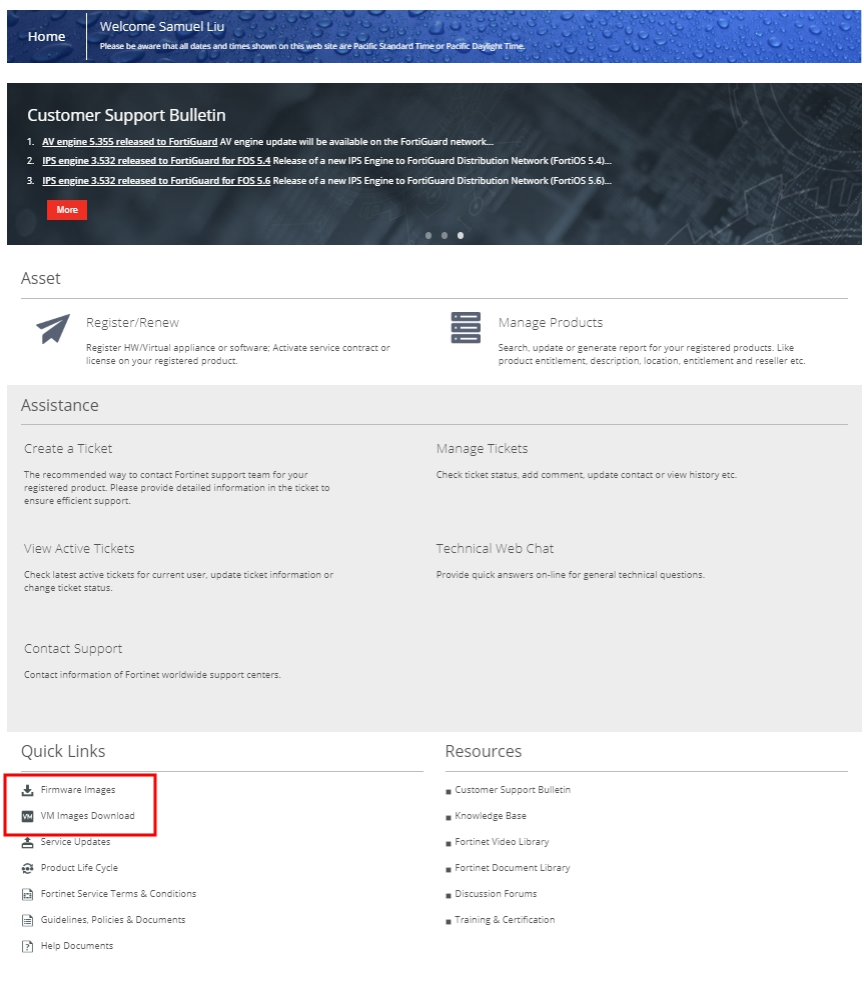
Home

Welcome Samuel Liu

Please be aware that all dates and times shown on this web site are Pacific Standard Time or Pacific Daylight Time.

Customer Support Bulletin

1. AV engine 5.355 released to FortiGuard AV engine update will be available on the FortiGuard network...

2. IPS engine 3.532 released to FortiGuard for FOS 5.4 Release of a new IPS Engine to FortiGuard Distribution Network (FortiOS 5.4)...

3. IPS engine 3.532 released to FortiGuard for FOS 5.6 Release of a new IPS Engine to FortiGuard Distribution Network (FortiOS 5.6)...

More

Asset

Register/Renew

Register HW/Virtual appliance or software; Activate service contract or license on your registered product.

Manage Products

Search, update or generate report for your registered products. Like product entitlement, description, location, entitlement and reseller etc.

Assistance

Create a Ticket

The recommended way to contact Fortinet support team for your registered product. Please provide detailed information in the ticket to ensure efficient support.

Manage Tickets

Check ticket status, add comment, update contact or view history etc.

View Active Tickets

Check latest active tickets for current user, update ticket information or change ticket status.

Technical Web Chat

Provide quick answers on-line for general technical questions.

Contact Support

Contact information of Fortinet worldwide support centers.

Quick Links

Firmware Images

VM Images Download

Service Updates

Product Life Cycle

Fortinet Service Terms & Conditions

Guidelines, Policies & Documents

Help Documents

Resources

Customer Support Bulletin

Knowledge Base

Fortinet Video Library

Fortinet Document Library

Discussion Forums

Training & Certification